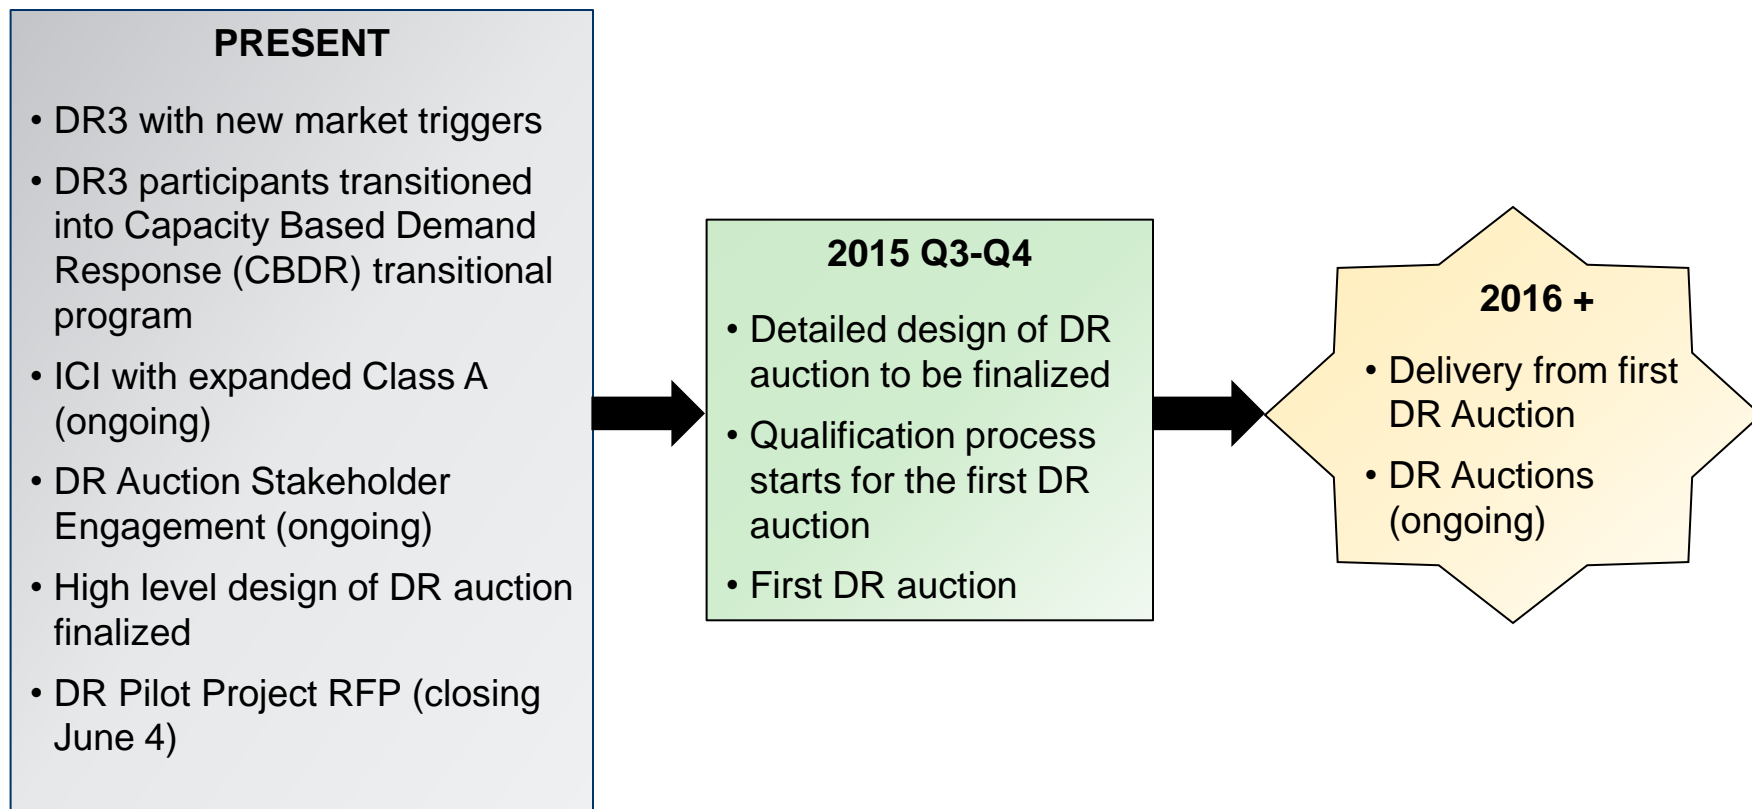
PRESENT

• DR3 with new market triggers
• DR3 participants transitioned into Capacity Based Demand Response (CBDR) transitional program
• ICI with expanded Class A (ongoing)
• DR Auction Stakeholder Engagement (ongoing)
• High level design of DR auction finalized
• DR Pilot Project RFP (closing June 4)

2015 Q3-Q4

• Detailed design of DR auction to be finalized
• Qualification process starts for the first DR auction
• First DR auction

2016 +

• Delivery from first DR Auction
• DR Auctions (ongoing)